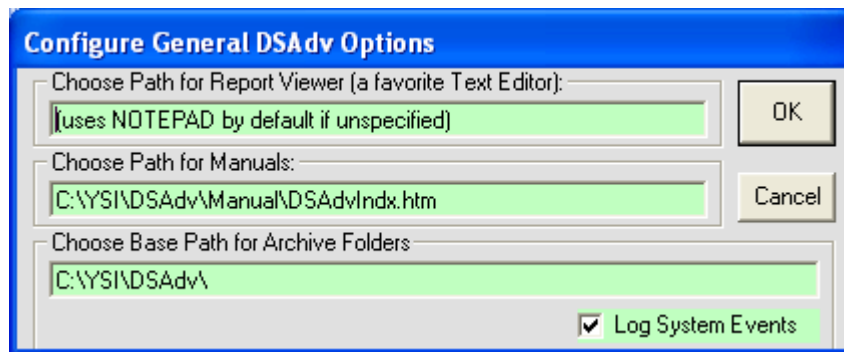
Configure General DSAdv Options

Choose Path for Report Viewer (a favorite Text Editor):

(uses NOTEPAD by default if unspecified)

OK

Choose Path for Manuals:

C:\YSI\DSAdv\Manual\DSAdvIndx.htm

Cancel

Choose Base Path for Archive Folders

C:\YSI\DSAdv\

Log System Events